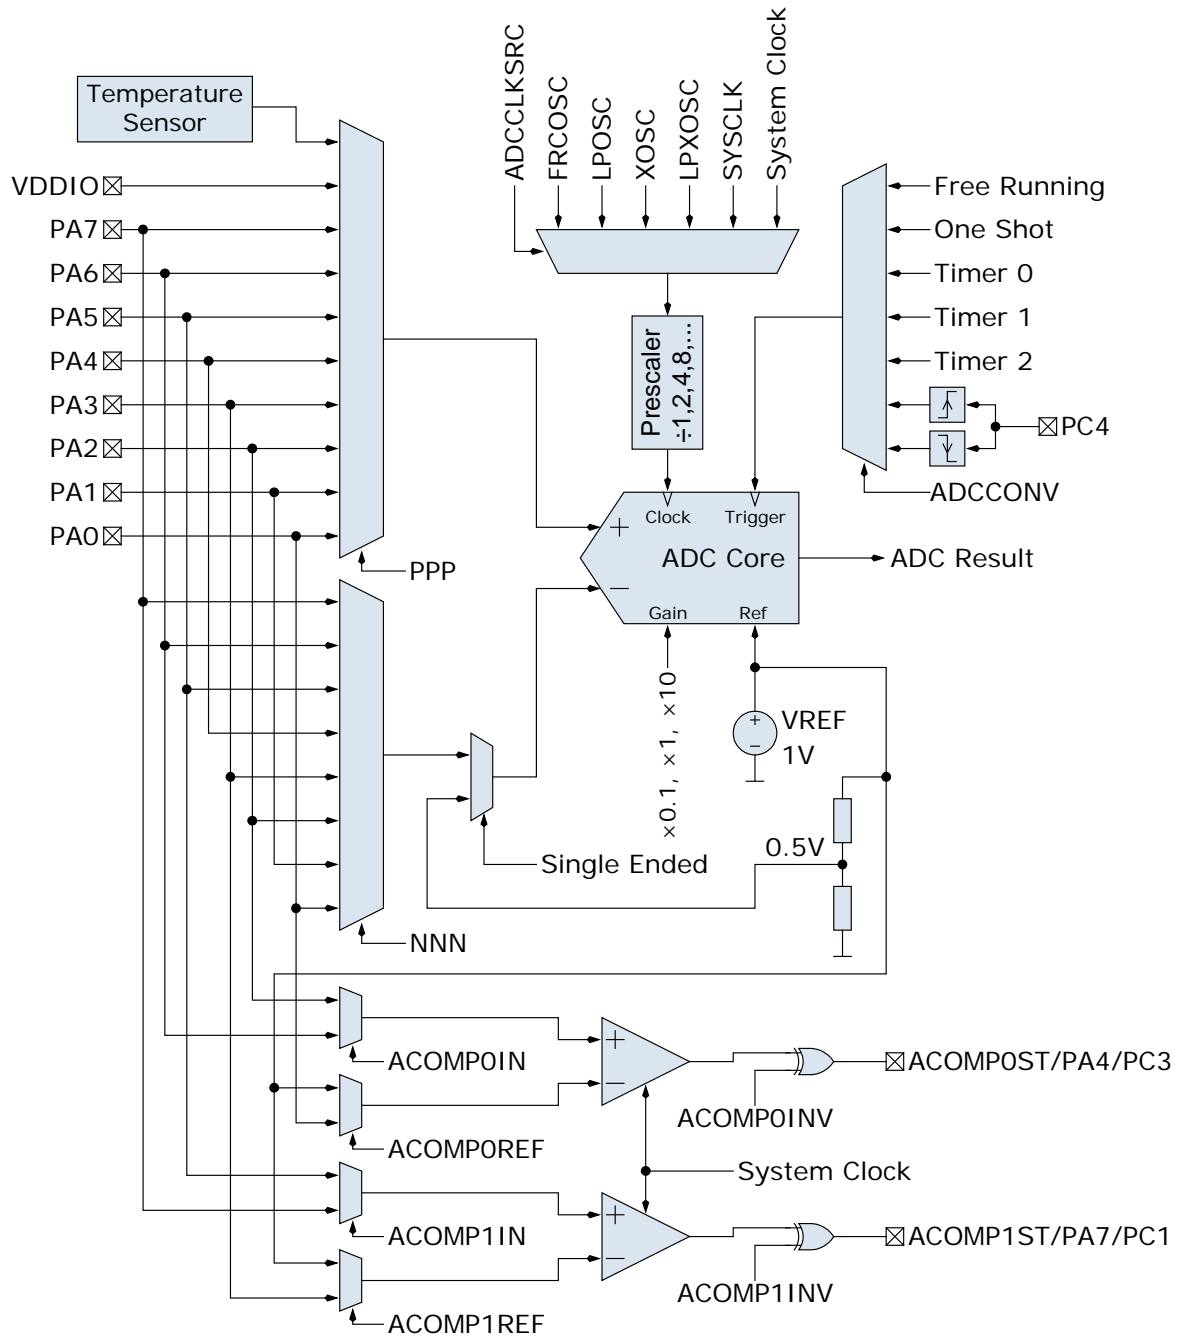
Temperature Sensor

VDDIO
PA7
PA6
PA5
PA4
PA3
PA2
PA1
PA0

PPP

ADCCLKSRC
FRCOSC
LPOSC
XOSC
LPXOSC
SYSCLK
System Clock

Prescaler
÷1,2,4,8,...

Free Running
One Shot
Timer 0
Timer 1
Timer 2
PC4
ADCCONV

Clock
Trigger
+
ADC Core
ADC Result
−
Gain
Ref

×0.1, ×1, ×10

VREF
1V

0.5V

Single Ended

NNN

+
−
ACOMP0IN
ACOMP0REF
ACOMP0ST/PA4/PC3
ACOMP0INV

System Clock

+
−
ACOMP1IN
ACOMP1REF
ACOMP1ST/PA7/PC1
ACOMP1INV